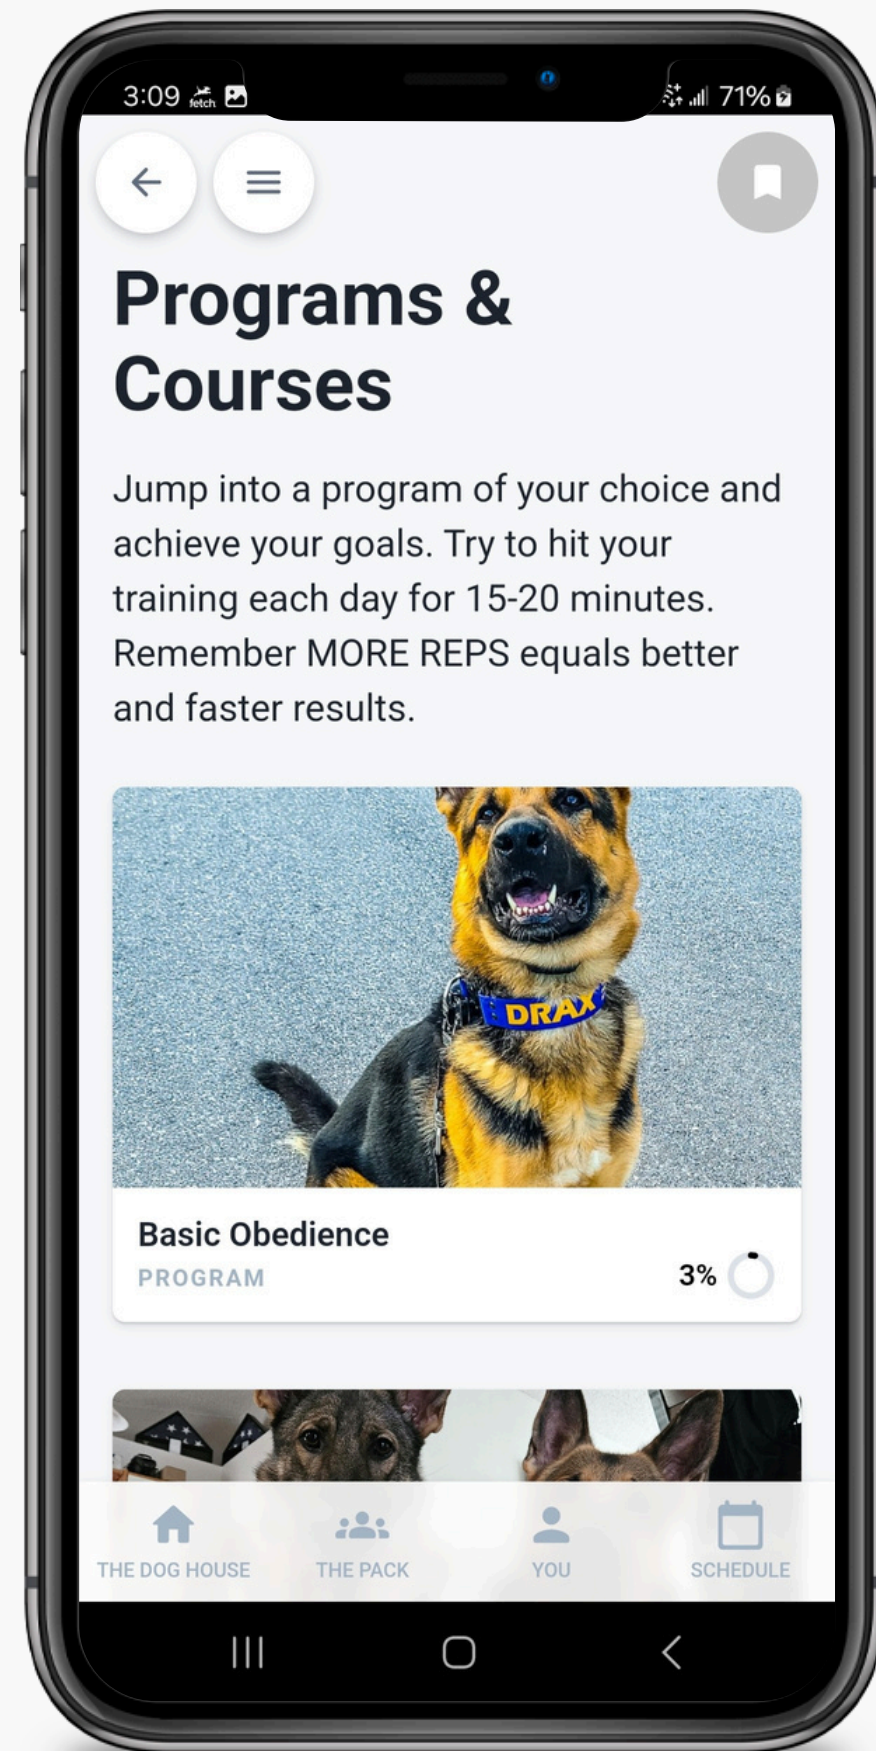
3:09 fetch 71%

Programs & Courses

Jump into a program of your choice and achieve your goals. Try to hit your training each day for 15-20 minutes. Remember MORE REPS equals better and faster results.

DRAX

Basic Obedience
PROGRAM
3%

THE DOG HOUSE
THE PACK
YOU
SCHEDULE